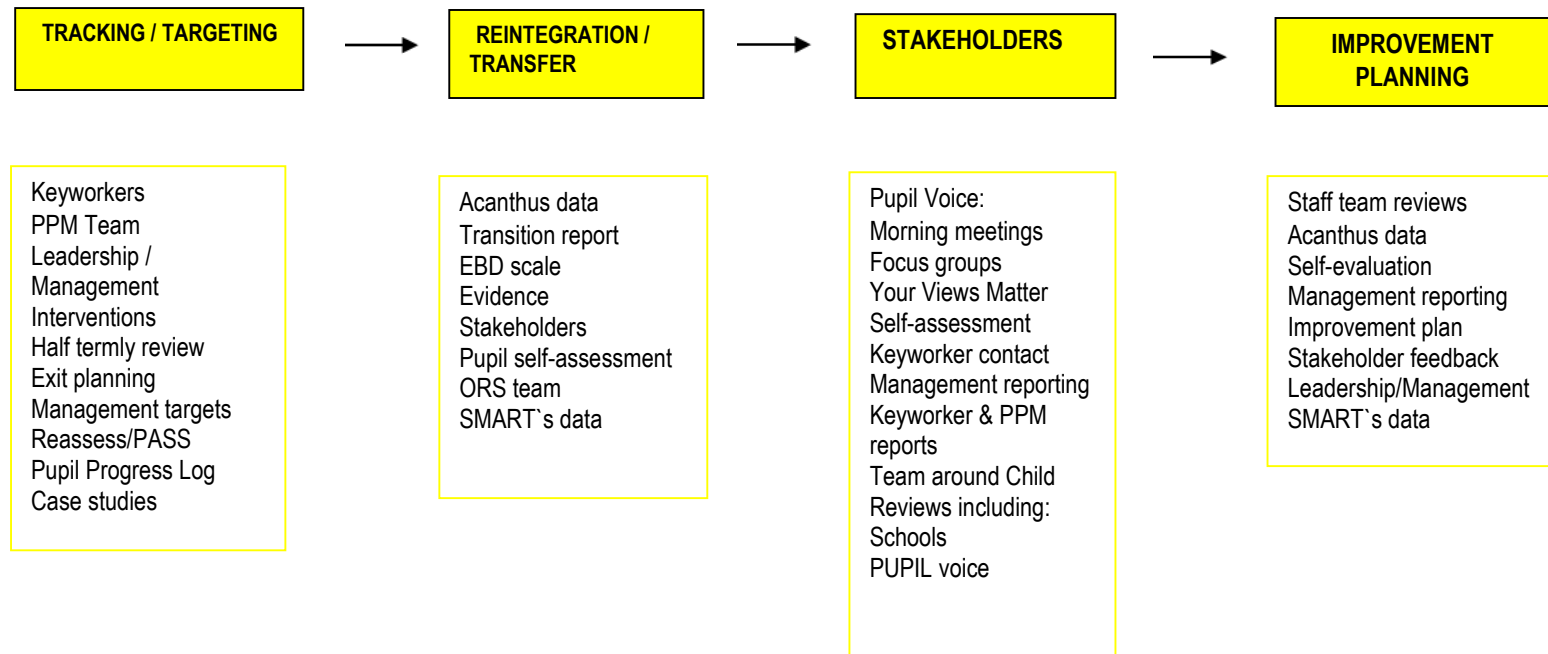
TRACKING / TARGETING

REINTEGRATION / TRANSFER

STAKEHOLDERS

IMPROVEMENT PLANNING

Keyworkers
PPM Team
Leadership / Management
Interventions
Half termly review
Exit planning
Management targets
Reassess/PASS
Pupil Progress Log
Case studies

Acanthus data
Transition report
EBD scale
Evidence
Stakeholders
Pupil self-assessment
ORS team
SMART`s data

Pupil Voice:
Morning meetings
Focus groups
Your Views Matter
Self-assessment
Keyworker contact
Management reporting
Keyworker & PPM reports
Team around Child
Reviews including:
Schools
PUPIL voice

Staff team reviews
Acanthus data
Self-evaluation
Management reporting
Improvement plan
Stakeholder feedback
Leadership/Management
SMART`s data